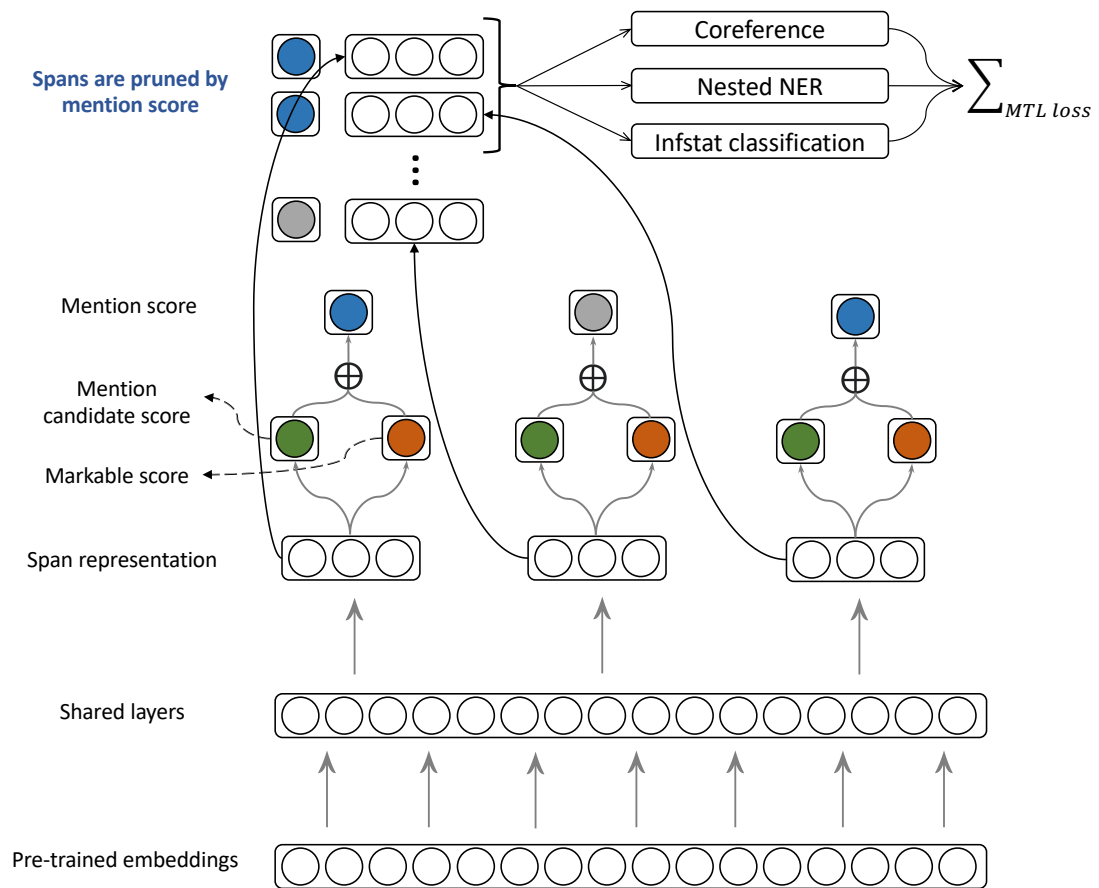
Spans are pruned by mention score

Coreference

Nested NER

Infstat classification

$\sum_{MTL\ loss}$

Mention score

$\oplus$

$\oplus$

$\oplus$

Mention candidate score

Markable score

Span representation

Shared layers

Pre-trained embeddings